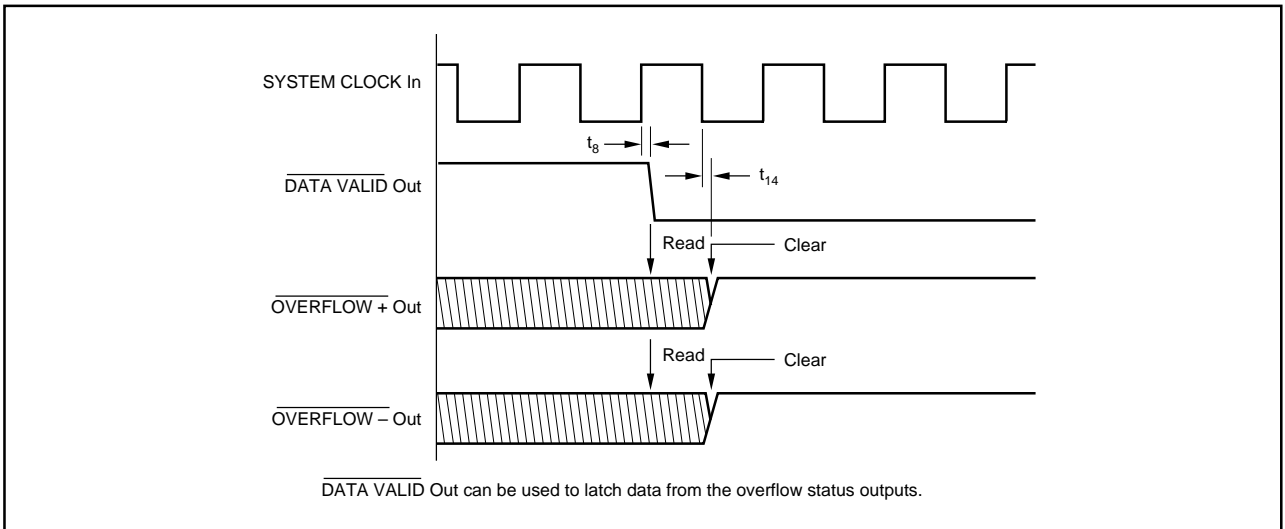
SYSTEM CLOCK In

$t_8$

$\overline{\text{DATA VALID}}$ Out

$t_{14}$

Read

Clear

$\overline{\text{OVERFLOW}}$ + Out

Read

Clear

$\overline{\text{OVERFLOW}}$ – Out

$\overline{\text{DATA VALID}}$ Out can be used to latch data from the overflow status outputs.